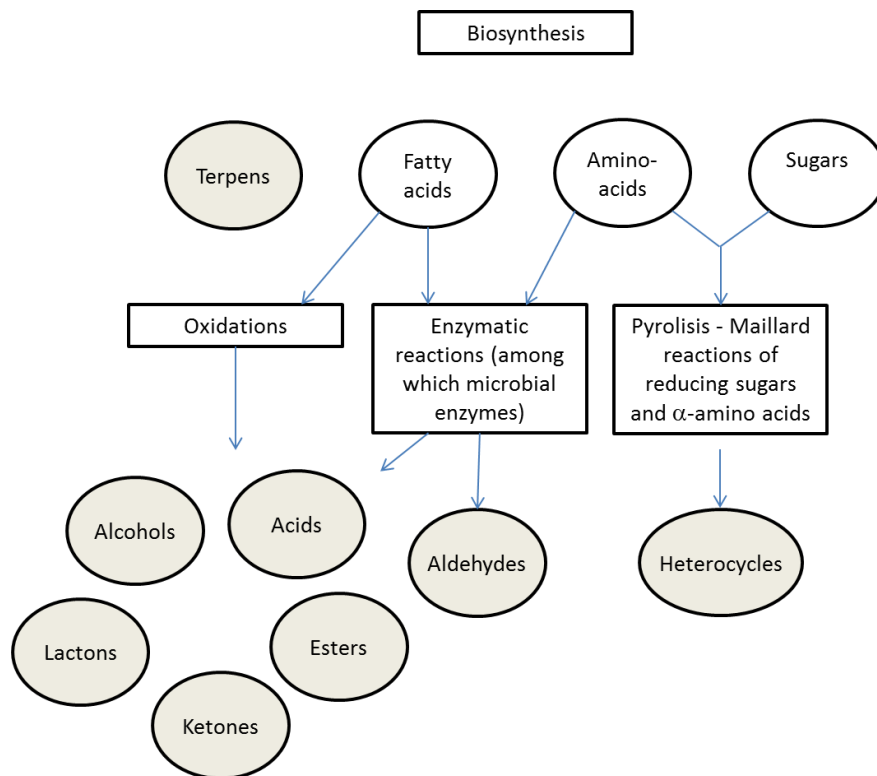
Biosynthesis

Terpens

Fatty acids

Amino-acids

Sugars

Oxidations

Enzymatic reactions (among which microbial enzymes)

Pyrolisis - Maillard reactions of reducing sugars and $\alpha$-amino acids

Alcohols

Acids

Aldehydes

Heterocycles

Lactons

Esters

Ketones